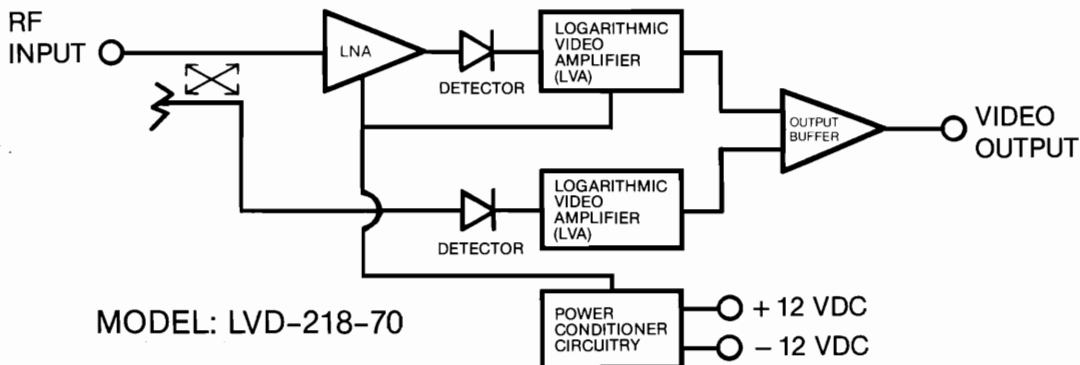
RF INPUT

LNA

DETECTOR

LOGARITHMIC VIDEO AMPLIFIER (LVA)

OUTPUT BUFFER

VIDEO OUTPUT

DETECTOR

LOGARITHMIC VIDEO AMPLIFIER (LVA)

MODEL: LVD-218-70

POWER CONDITIONER CIRCUITRY

+ 12 VDC

– 12 VDC